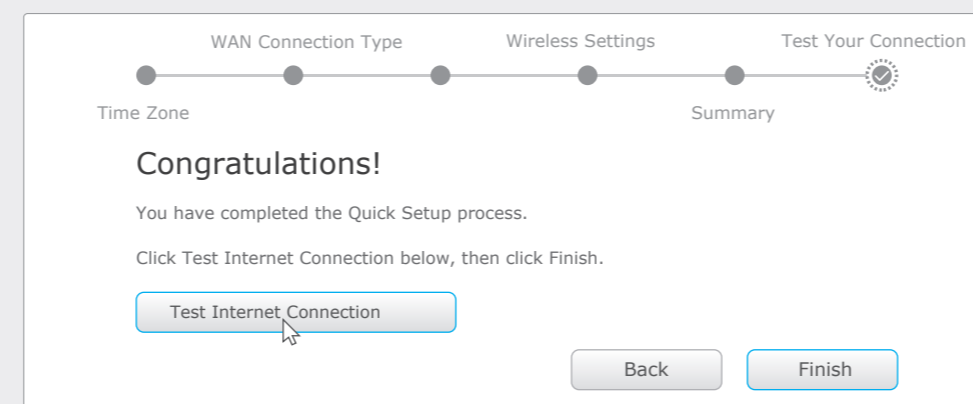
WAN Connection Type
Wireless Settings
Test Your Connection
Time Zone
Summary

Congratulations!

You have completed the Quick Setup process.

Click Test Internet Connection below, then click Finish.

Test Internet Connection

Back
Finish